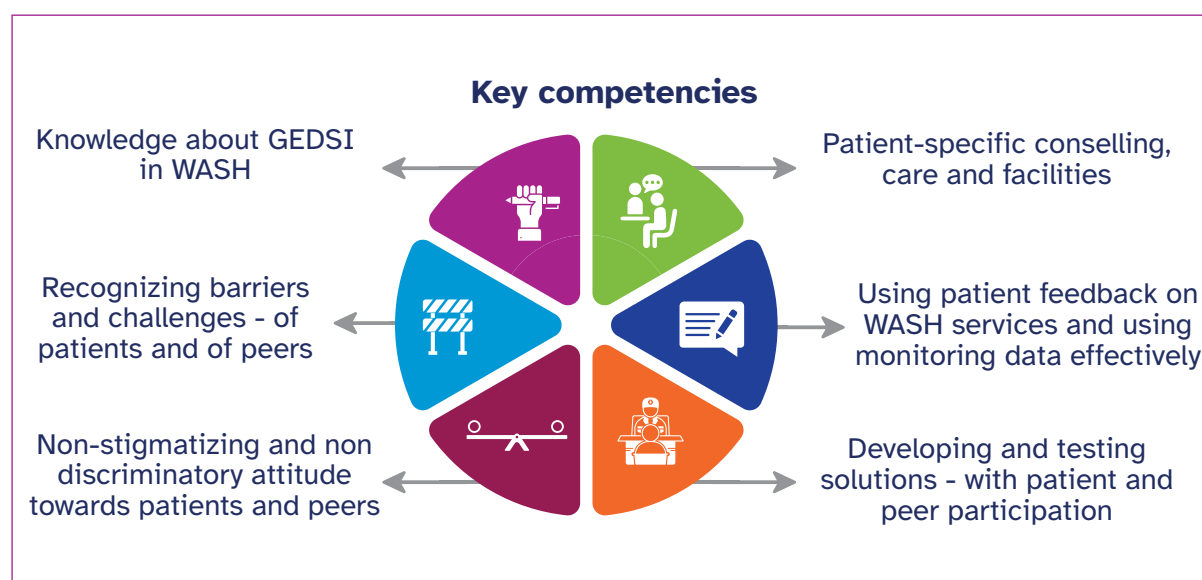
Key competencies

Knowledge about GEDSI in WASH

Patient-specific conselling, care and facilities

Recognizing barriers and challenges - of patients and of peers

Using patient feedback on WASH services and using monitoring data effectively

Non-stigmatizing and non discriminatory attitude towards patients and peers

Developing and testing solutions - with patient and peer participation